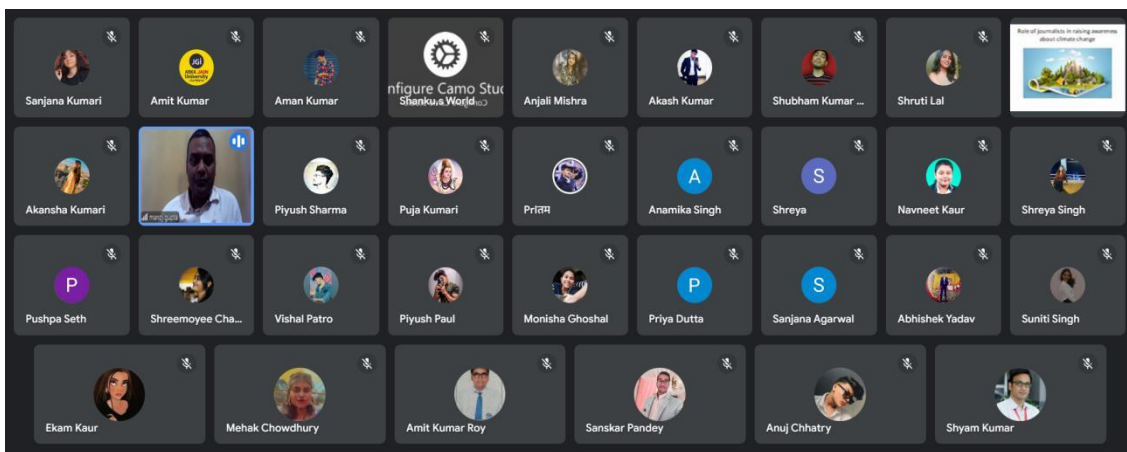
Sanjana Kumari
JGI
ARKA JAIN University
Amit Kumar
Aman Kumar
nfigure Camo Stud
Shanku's World
Anjali Mishra
Akash Kumar
Shubham Kumar ...
Shruti Lal
Role of journalists in raising awareness about climate change

Akansha Kumari
manoj gupta
Piyush Sharma
Puja Kumari
Pritam
A
Anamika Singh
S
Shreya
Navneet Kaur
Shreya Singh

P
Pushpa Seth
Shreemoyee Cha...
Vishal Patro
Piyush Paul
Monisha Ghoshal
P
Priya Dutta
S
Sanjana Agarwal
Abhishek Yadav
Suniti Singh

Ekam Kaur
Mehak Chowdhury
Amit Kumar Roy
Sanskar Pandey
Anuj Chhatry
Shyam Kumar